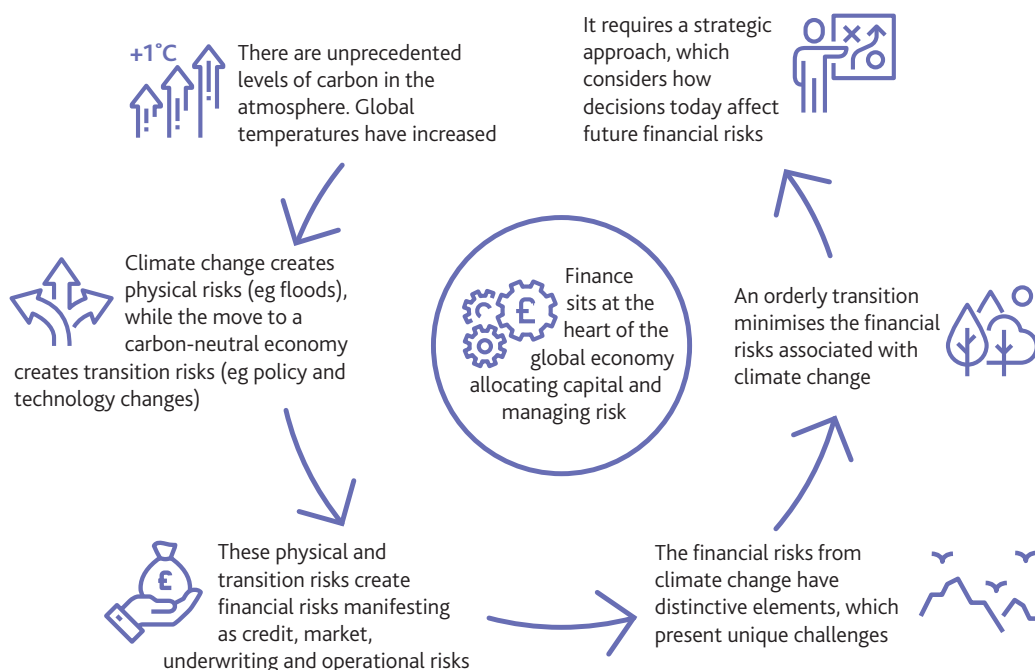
+1°C

There are unprecedented levels of carbon in the atmosphere. Global temperatures have increased

It requires a strategic approach, which considers how decisions today affect future financial risks

Climate change creates physical risks (eg floods), while the move to a carbon-neutral economy creates transition risks (eg policy and technology changes)

£

Finance sits at the heart of the global economy allocating capital and managing risk

An orderly transition minimises the financial risks associated with climate change

£

These physical and transition risks create financial risks manifesting as credit, market, underwriting and operational risks

The financial risks from climate change have distinctive elements, which present unique challenges